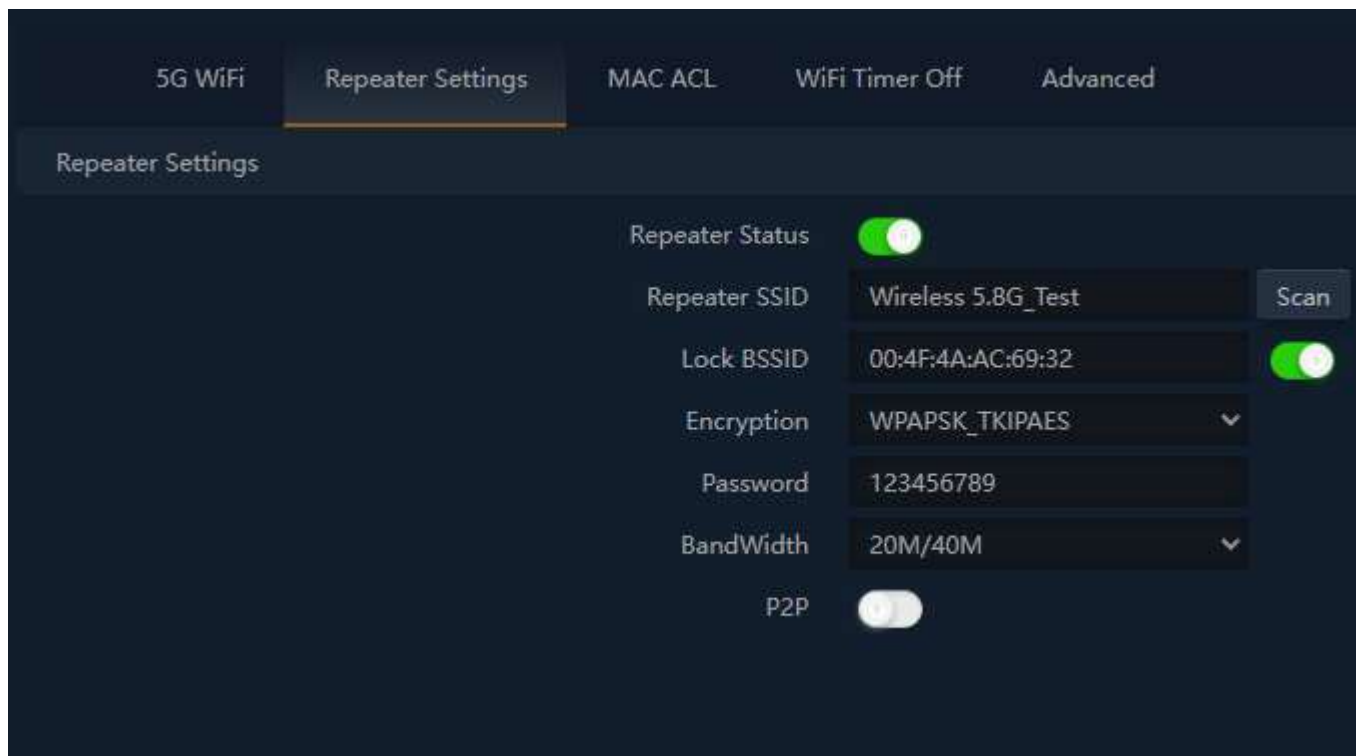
5G WiFi | Repeater Settings | MAC ACL | WiFi Timer Off | Advanced

Repeater Settings

Repeater Status

Repeater SSID Wireless 5.8G_Test Scan

Lock BSSID 00:4F:4A:AC:69:32

Encryption WPAPSK_TKIPAES

Password 123456789

BandWidth 20M/40M

P2P